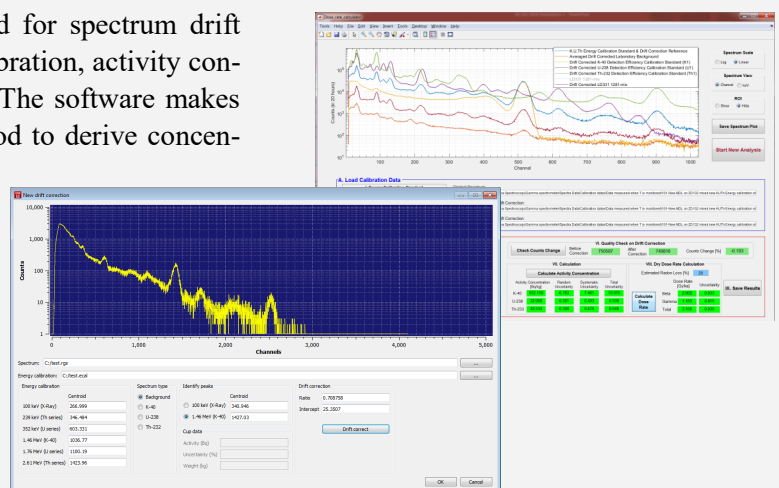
d for spectrum drift
bration, activity con-
The software makes
od to derive concen-

Dose rate calculation
Tools Help File Edit View Insert Tools Desktop Window Help

K-U-Th Energy Calibration Standard & Drift Correction Reference
Averaged Drift Corrected Laboratory Background
Drift Corrected K-40 Detection Efficiency Calibration Standard (K1)
Drift Corrected U-238 Detection Efficiency Calibration Standard (U1)
Drift Corrected Th-232 Detection Efficiency Calibration Standard (Th1)
Drift Corrected U2351 1261 min

Counts (for 20 hours)
Channel

Spectrum Scale
Log
Linear
Spectrum View
Channel
keV
ROI
Show
Hide
Save Spectrum Plot
Start New Analysis

A. Load Calibration Data

VI. Quality Check on Drift Correction
Check Counts Change
Before Correction 750000
After Correction 749816
Counts Change (%) -0.183

VII. Calculation
Calculate Activity Concentration
Activity Concentration (Bq/kg)
Random Uncertainty
Systematic Uncertainty
Total Uncertainty
K-40
U-238
Th-232

VIII. Dry Dose Rate Calculation
Estimated Radon Loss (%) 20
Calculate Dose Rate
Dose Rate (Gy/ka)
Uncertainty
Beta
Gamma
Total
IX. Save Results

New drift correction
10,000
1,000
100
10
1
Counts
1,000
2,000
3,000
4,000
5,000
Channels

Spectrum: C:/test.rga
Energy calibration: C:/test.ecal

Energy calibration
Centroid
100 keV (X-Ray) 266.999
238 keV (Th series) 346.484
352 keV (U series) 603.331
1.46 MeV (K-40) 1036.77
1.76 MeV (U series) 1180.19
2.61 MeV (Th series) 1423.96

Spectrum type
Background
K-40
U-238
Th-232

Identify peaks
Centroid
100 keV (X-Ray) 340.946
1.46 MeV (K-40) 1427.03

Cup data
Activity (Bq)
Uncertainty (%)
Weight (kg)

Drift correction
Rate 0.768758
Intercept 25.3507
Drift correct

OK
Cancel